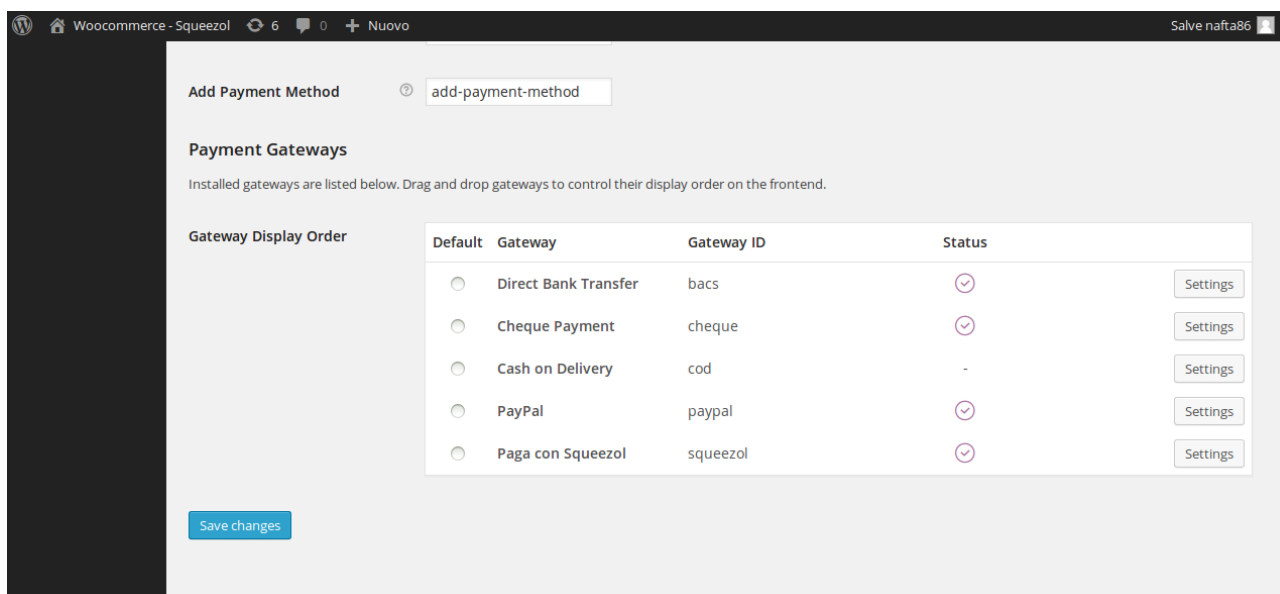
Woocommerce - Squeezol 6 0 + Nuovo

Salve nafta86

Add Payment Method add-payment-method

Payment Gateways

Installed gateways are listed below. Drag and drop gateways to control their display order on the frontend.

Gateway Display Order

| Default | Gateway | Gateway ID | Status | |
|---|---|---|---|---|
| | Direct Bank Transfer | bacs | | Settings |
| | Cheque Payment | cheque | | Settings |
| | Cash on Delivery | cod | - | Settings |
| | PayPal | paypal | | Settings |
| | Paga con Squeezol | squeezol | | Settings |

Save changes